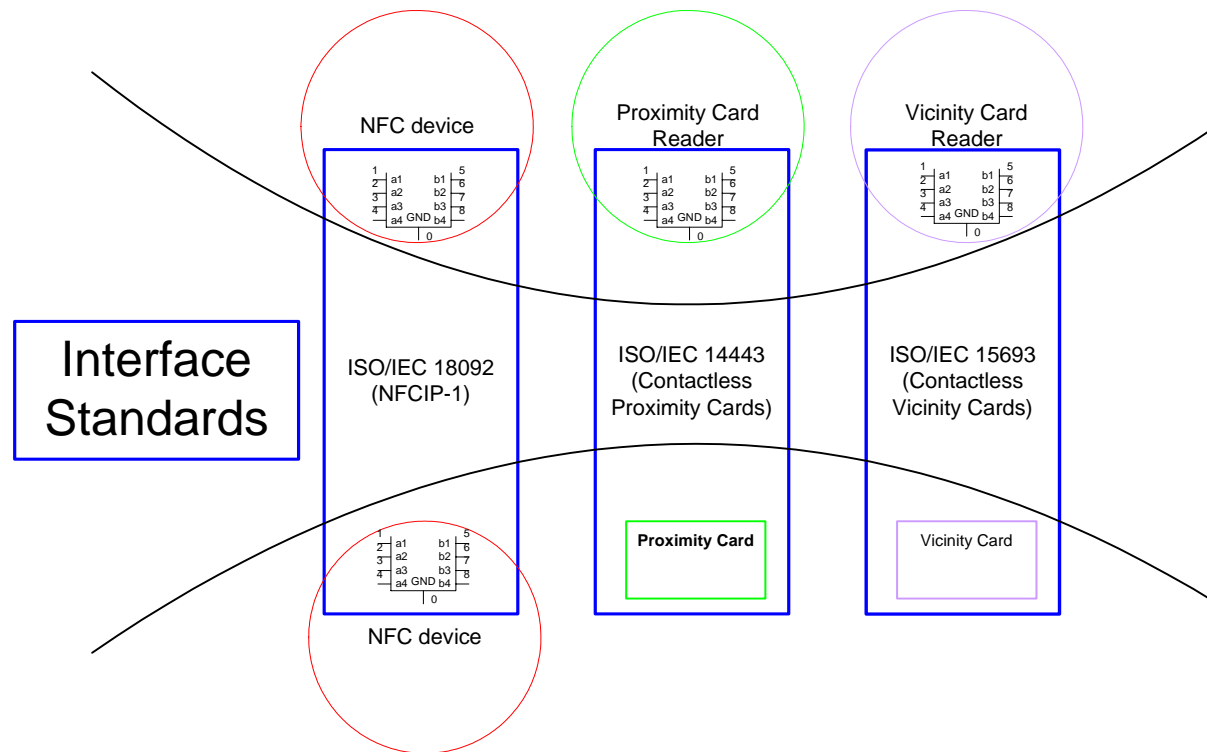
NFC device

1 a1 b1 5
2 a2 b2 6
3 a3 b3 7
4 a4 GND b4 8
0

Proximity Card Reader

1 a1 b1 5
2 a2 b2 6
3 a3 b3 7
4 a4 GND b4 8
0

Vicinity Card Reader

1 a1 b1 5
2 a2 b2 6
3 a3 b3 7
4 a4 GND b4 8
0

Interface Standards

ISO/IEC 18092 (NFCIP-1)

ISO/IEC 14443 (Contactless Proximity Cards)

ISO/IEC 15693 (Contactless Vicinity Cards)

1 a1 b1 5
2 a2 b2 6
3 a3 b3 7
4 a4 GND b4 8
0

NFC device

Proximity Card

Vicinity Card